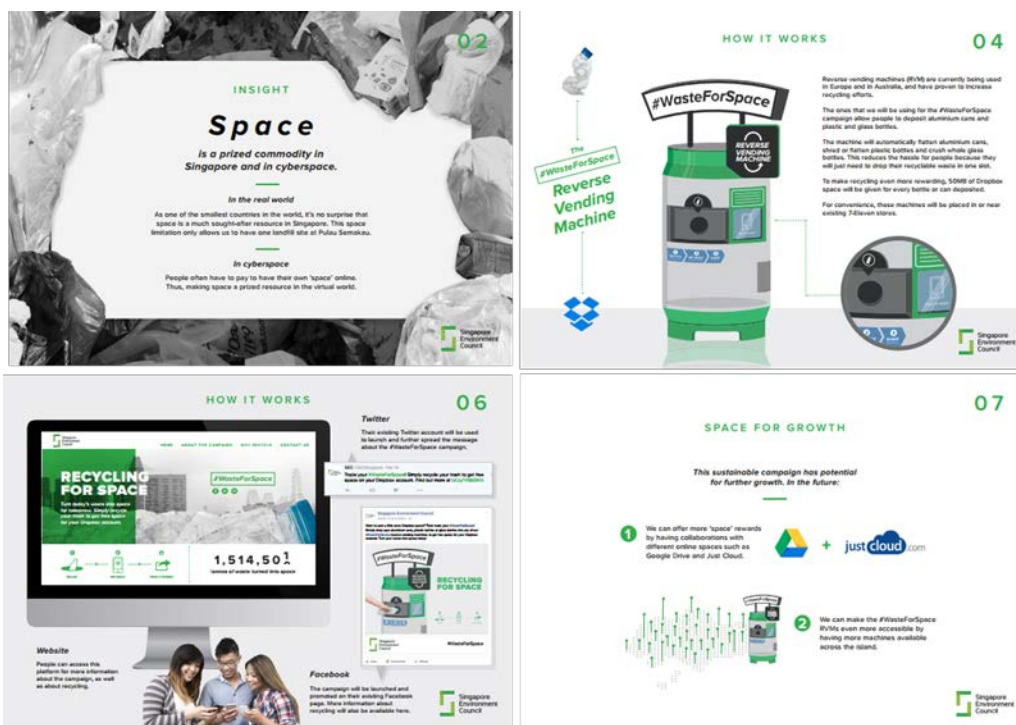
02

INSIGHT

Space

is a prized commodity in Singapore and in cyberspace.

In the real world

As one of the smallest countries in the world, it's no surprise that space is a much sought-after resource in Singapore. This space limitation only allows us to have one landfill site at Pulau Semakau.

In cyberspace

People often have to pay to have their own 'space' online. Thus, making space a prized resource in the virtual world.

Singapore Environment Council

HOW IT WORKS

04

#WasteForSpace

REVERSE VENDING MACHINE

The #WasteForSpace Reverse Vending Machine

Reverse vending machines (RVM) are currently being used in Europe and in Australia, and have proven to increase recycling efforts.

The ones that we will be using for the #WasteForSpace campaign allow people to deposit aluminium cans and plastic and glass bottles.

The machine will automatically flatten aluminium cans, shred or flatten plastic bottles and crush whole glass bottles. This reduces the hassle for people because they will just need to drop their recyclable waste in one slot.

To make recycling even more rewarding, 50MB of Dropbox space will be given for every bottle or can deposited.

For convenience, these machines will be placed in or near existing 7-Eleven stores.

Singapore Environment Council

HOW IT WORKS

06

Twitter

Their existing Twitter account will be used to launch and further spread the message about the #WasteForSpace campaign.

RECYCLING FOR SPACE

#WasteForSpace

1,514,501

tonnes of waste turned into space

RECYCLING FOR SPACE

#WasteForSpace

Website

People can access this platform for more information about the campaign, as well as about recycling.

Facebook

The campaign will be launched and promoted on their existing Facebook page. More information about recycling will also be available here.

Singapore Environment Council

07

SPACE FOR GROWTH

This sustainable campaign has potential for further growth. In the future:

1 We can offer more "space" rewards by having collaborations with different online spaces such as Google Drive and Just Cloud.

+ justcloud.com

2 We can make the #WasteForSpace RVMs even more accessible by having more machines available across the island.

Singapore Environment Council